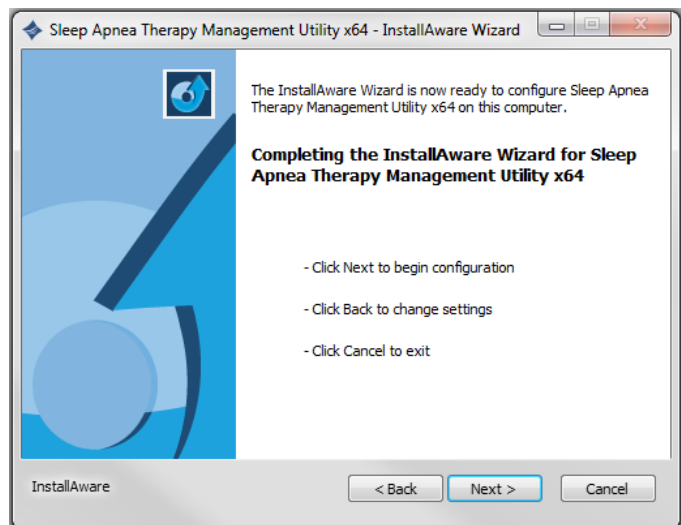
Sleep Apnea Therapy Management Utility x64 - InstallAware Wizard

The InstallAware Wizard is now ready to configure Sleep Apnea Therapy Management Utility x64 on this computer.

Completing the InstallAware Wizard for Sleep Apnea Therapy Management Utility x64

- Click Next to begin configuration

- Click Back to change settings

- Click Cancel to exit

InstallAware

< Back

Next >

Cancel